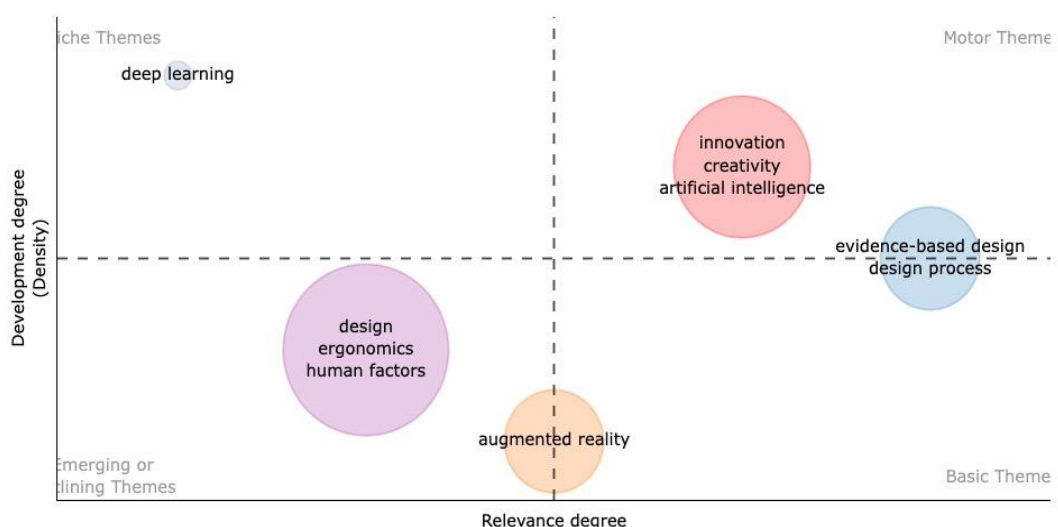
iche Themes

Motor Theme

deep learning

innovation
creativity
artificial intelligence

evidence-based design
design process

Development degree
(Density)

design
ergonomics
human factors

augmented reality

Emerging or
clining Themes

Basic Theme

Relevance degree